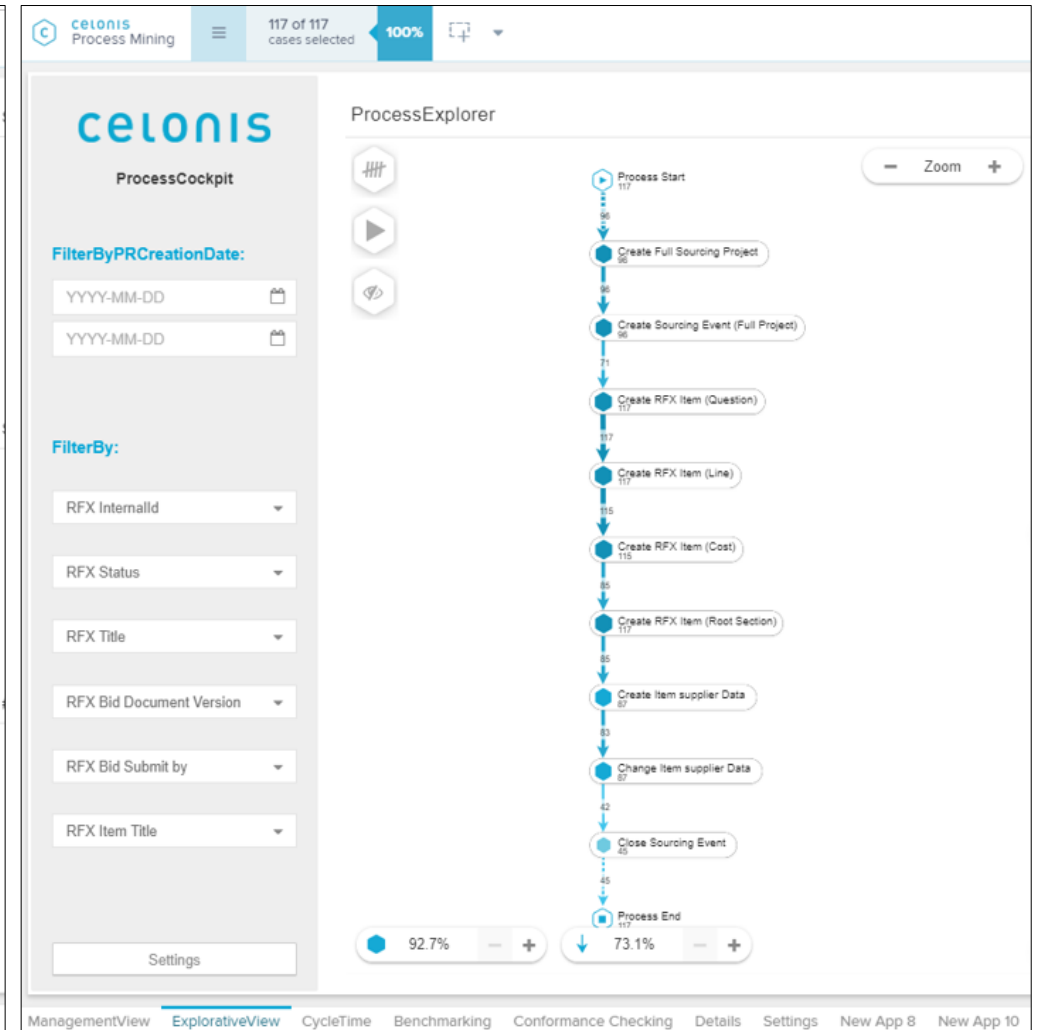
celonis
Process Mining

117 of 117
cases selected
100%

celonis
ProcessCockpit

FilterByPRCreationDate:
YYYY-MM-DD
YYYY-MM-DD

FilterBy:
RFX InternalId
RFX Status
RFX Title
RFX Bid Document Version
RFX Bid Submit by
RFX Item Title

Settings

ProcessExplorer

− Zoom +

Process Start
117
96
Create Full Sourcing Project
96
96
Create Sourcing Event (Full Project)
96
71
Create RFX Item (Question)
117
117
Create RFX Item (Line)
117
115
Create RFX Item (Cost)
115
85
Create RFX Item (Root Section)
117
85
Create Item supplier Data
87
83
Change Item supplier Data
87
42
Close Sourcing Event
45
45
Process End
117

92.7% − +
73.1% − +

ManagementView ExplorativeView CycleTime Benchmarking Conformance Checking Details Settings New App 8 New App 10